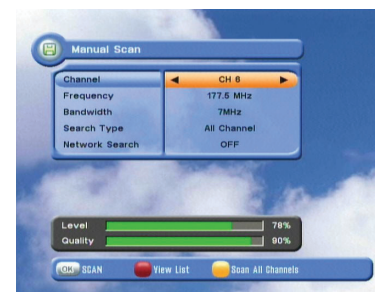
Manual Scan

| Channel | ◄ CH 6 ► |
|---|---|
| Frequency | 177.5 MHz |
| Bandwidth | 7MHz |
| Search Type | All Channel |
| Network Search | OFF |

Level 78%
Quality 90%

OK SCAN View List Scan All Channels